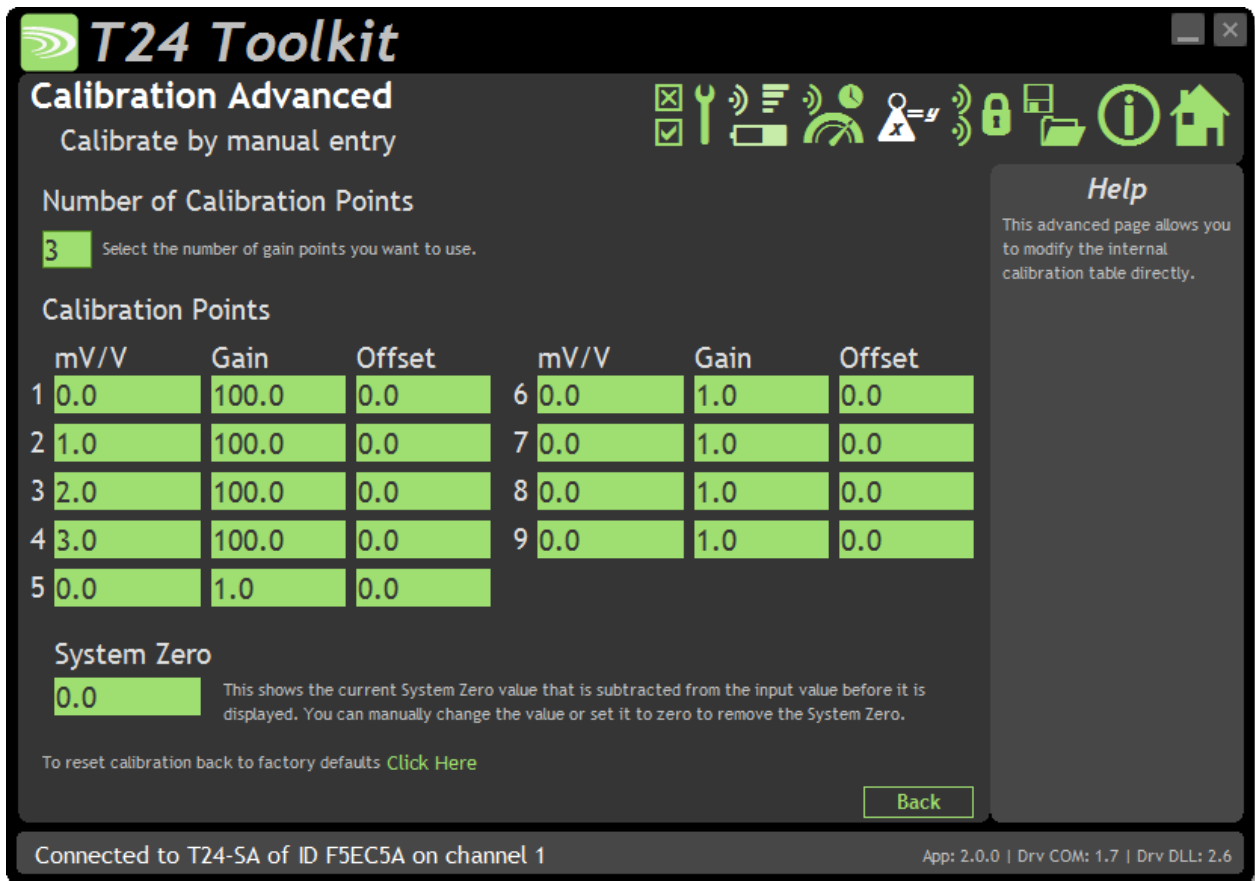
T24 Toolkit

Calibration Advanced

Calibrate by manual entry

x=y

Number of Calibration Points

3 Select the number of gain points you want to use.

Calibration Points

| | mV/V | Gain | Offset | | mV/V | Gain | Offset |
|---|---|---|---|---|---|---|---|
| 1 | 0.0 | 100.0 | 0.0 | 6 | 0.0 | 1.0 | 0.0 |
| 2 | 1.0 | 100.0 | 0.0 | 7 | 0.0 | 1.0 | 0.0 |
| 3 | 2.0 | 100.0 | 0.0 | 8 | 0.0 | 1.0 | 0.0 |
| 4 | 3.0 | 100.0 | 0.0 | 9 | 0.0 | 1.0 | 0.0 |
| 5 | 0.0 | 1.0 | 0.0 | | | | |

System Zero

0.0 This shows the current System Zero value that is subtracted from the input value before it is displayed. You can manually change the value or set it to zero to remove the System Zero.

To reset calibration back to factory defaults Click Here

Back

Help

This advanced page allows you to modify the internal calibration table directly.

Connected to T24-SA of ID F5EC5A on channel 1

App: 2.0.0 | Drv COM: 1.7 | Drv DLL: 2.6